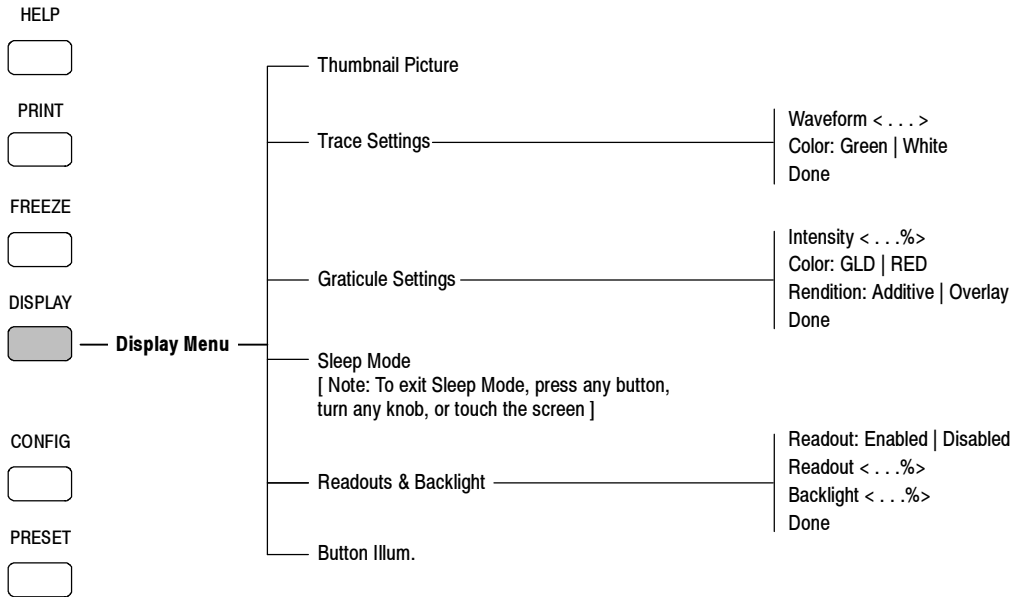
HELP

PRINT

FREEZE

DISPLAY

Display Menu

CONFIG

PRESET

Thumbnail Picture

Trace Settings

Waveform < . . . >
Color: Green | White
Done

Graticule Settings

Intensity < . . .%>
Color: GLD | RED
Rendition: Additive | Overlay
Done

Sleep Mode
[ Note: To exit Sleep Mode, press any button, turn any knob, or touch the screen ]

Readouts & Backlight

Readout: Enabled | Disabled
Readout < . . .%>
Backlight < . . .%>
Done

Button Illum.